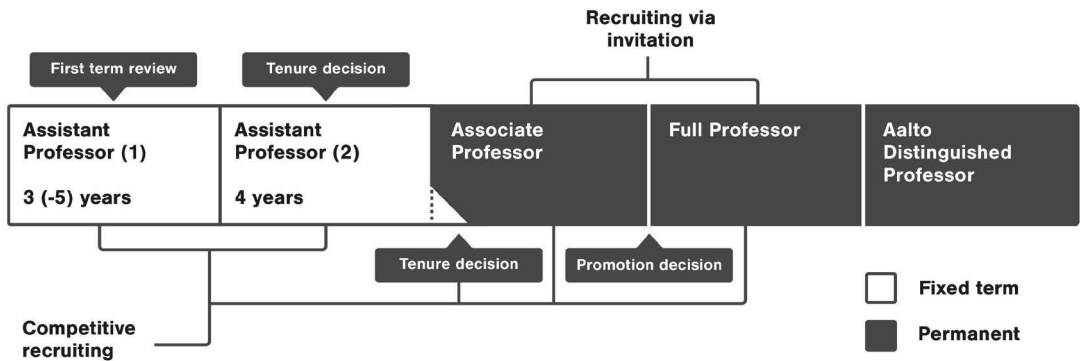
Recruiting via invitation

First term review

Tenure decision

Assistant Professor (1)

3 (-5) years

Assistant Professor (2)

4 years

Associate Professor

Full Professor

Aalto Distinguished Professor

Tenure decision

Promotion decision

Fixed term

Permanent

Competitive recruiting